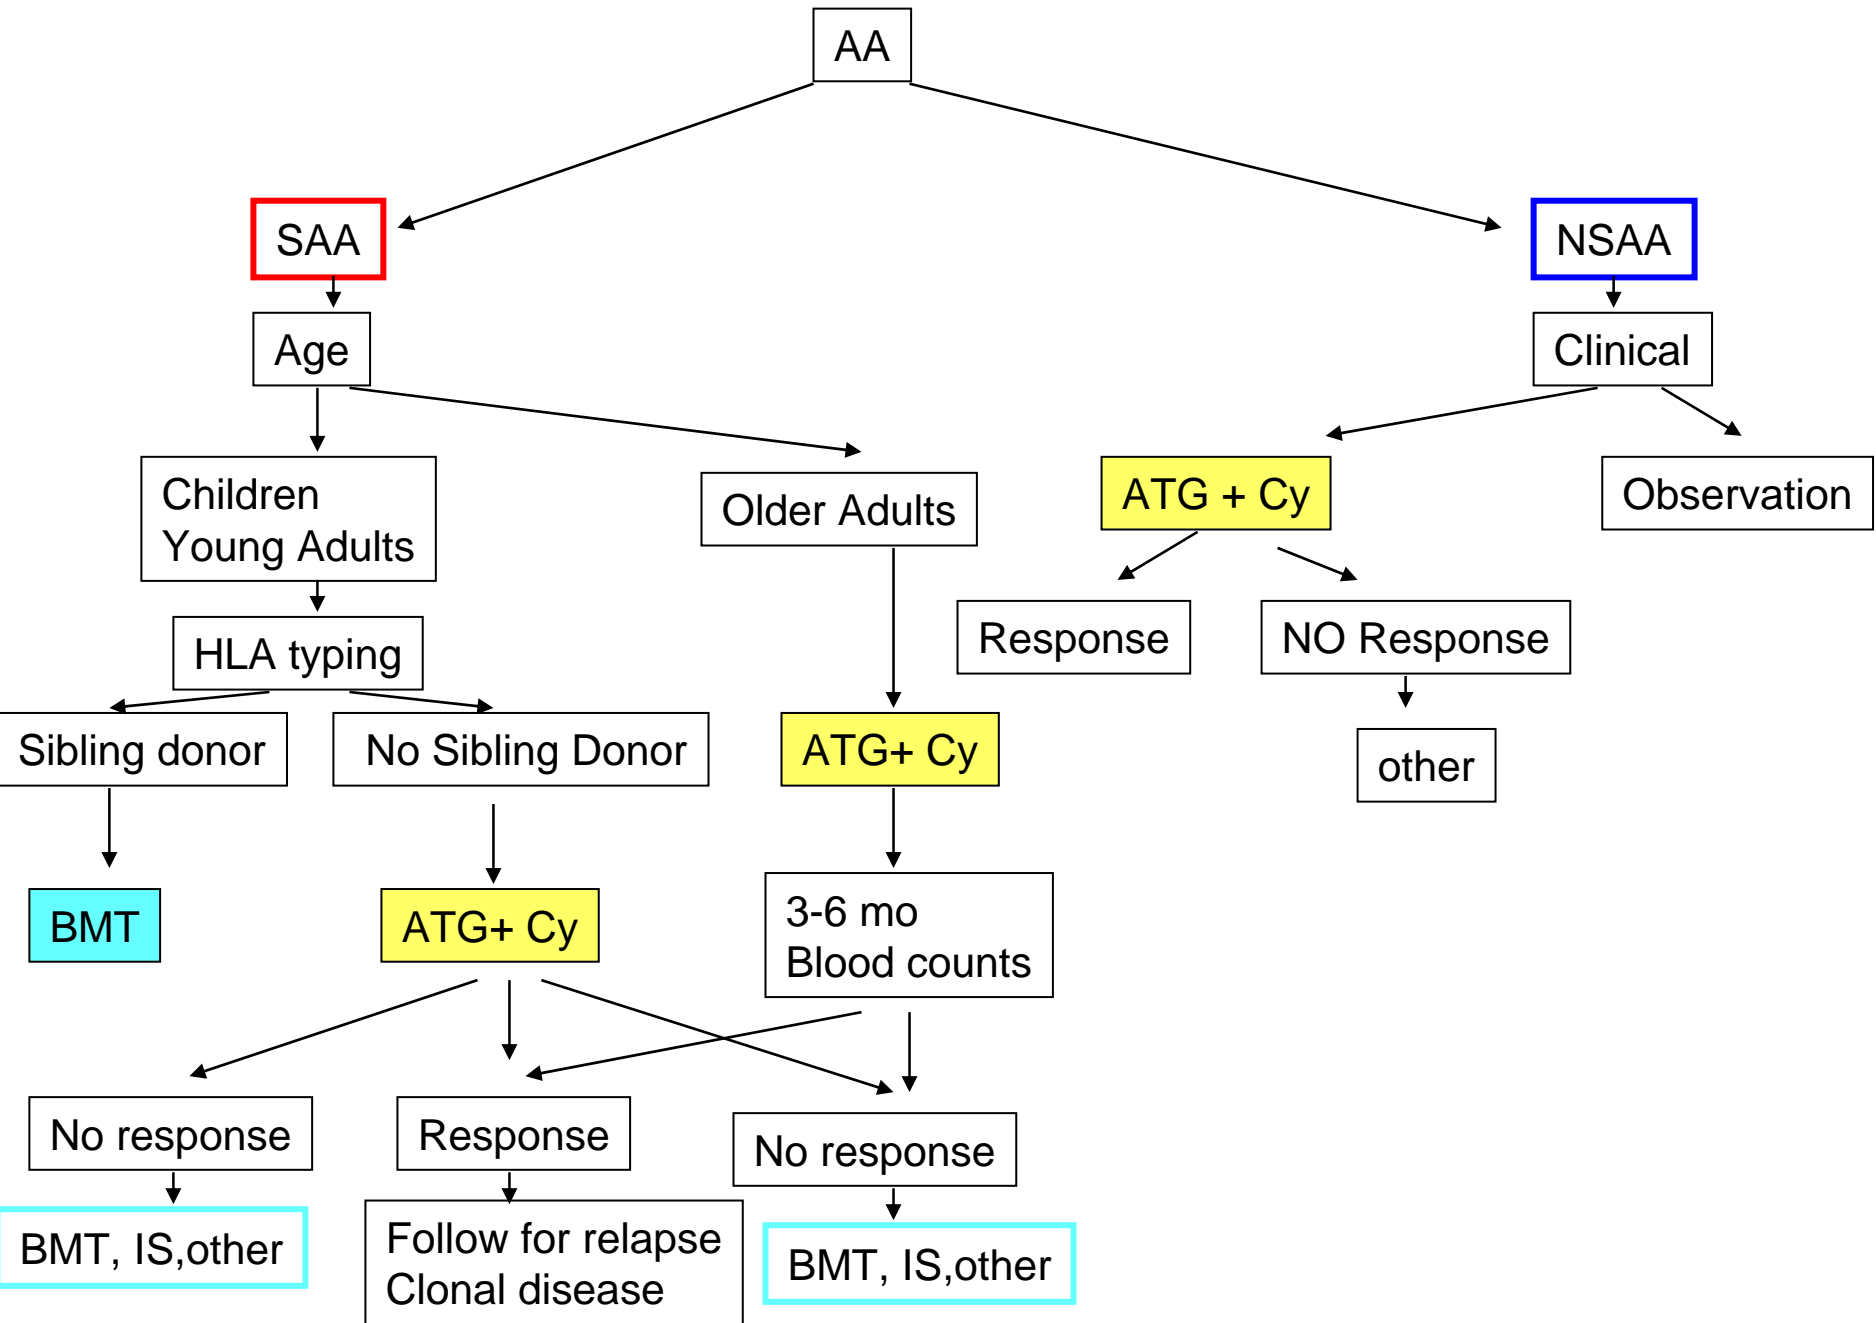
AA

SAA

NSAA

Age

Clinical

Children
Young Adults

Older Adults

ATG + Cy

Observation

Response

NO Response

HLA typing

other

Sibling donor

No Sibling Donor

ATG+ Cy

BMT

ATG+ Cy

3-6 mo
Blood counts

No response

Response

No response

BMT, IS,other

Follow for relapse
Clonal disease

BMT, IS,other